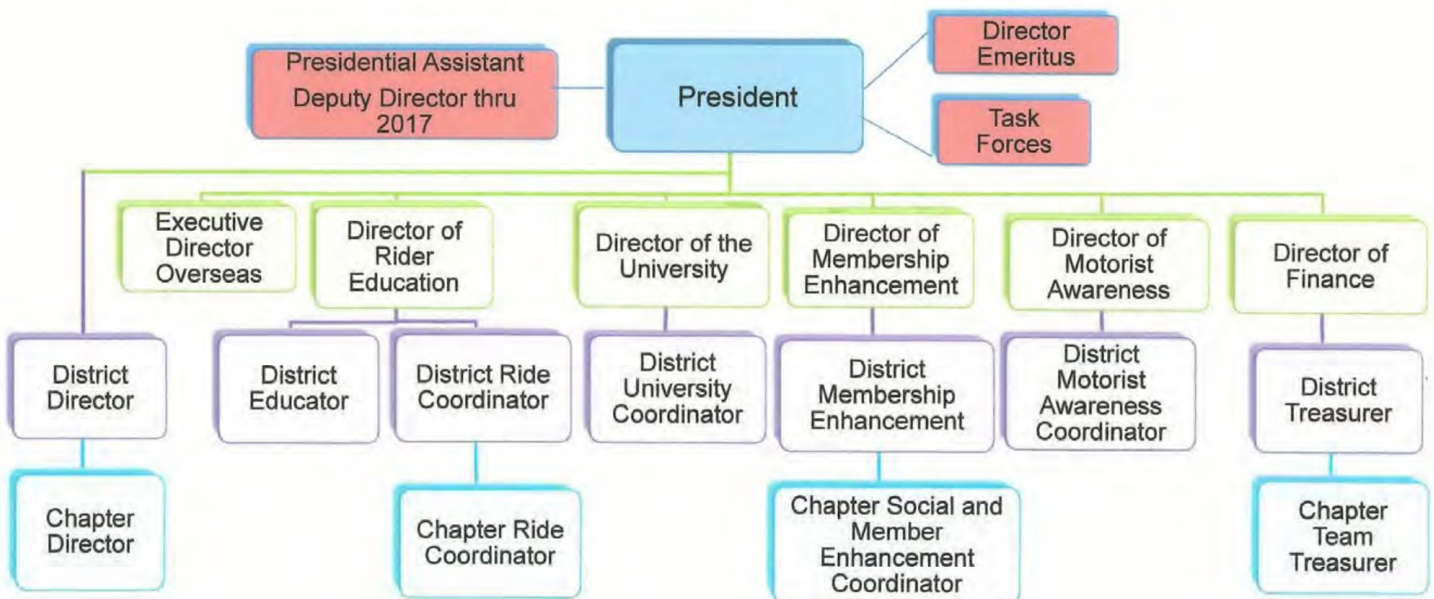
Presidential Assistant
Deputy Director thru 2017

President

Director Emeritus

Task Forces

Executive Director Overseas

Director of Rider Education

Director of the University

Director of Membership Enhancement

Director of Motorist Awareness

Director of Finance

District Director

District Educator

District Ride Coordinator

District University Coordinator

District Membership Enhancement

District Motorist Awareness Coordinator

District Treasurer

Chapter Director

Chapter Ride Coordinator

Chapter Social and Member Enhancement Coordinator

Chapter Team Treasurer